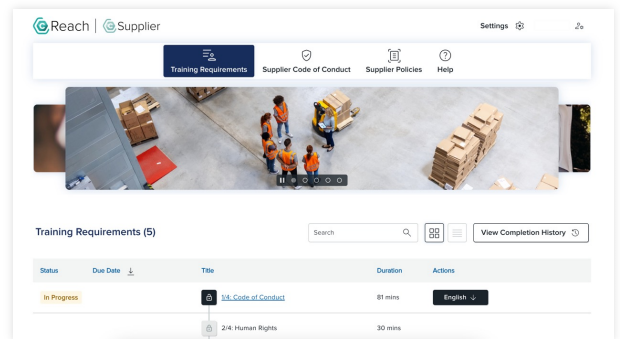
Reach | Supplier

Settings

Training Requirements
Supplier Code of Conduct
Supplier Policies
Help

Training Requirements (5)

Search

View Completion History

| Status | Due Date | Title | Duration | Actions |
|---|---|---|---|---|
| In Progress | | 1/4: Code of Conduct | 81 mins | English |
| | | 2/4: Human Rights | 30 mins | |